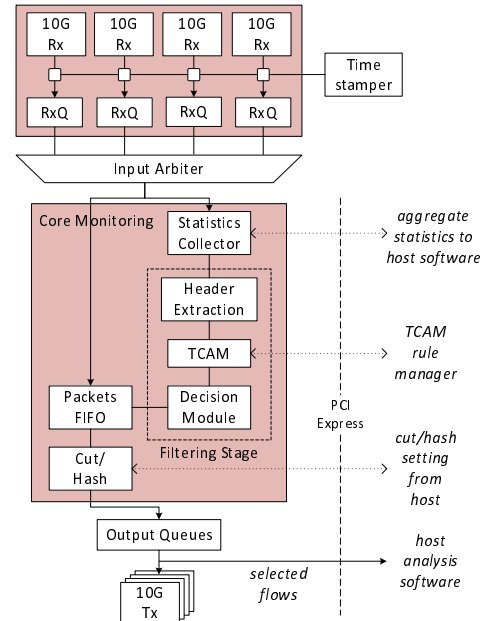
10G Rx

10G Rx

10G Rx

10G Rx

Time stamper

RxQ

RxQ

RxQ

RxQ

Input Arbiter

Core Monitoring

Statistics Collector

aggregate statistics to host software

Header Extraction

TCAM

TCAM rule manager

Packets FIFO

Decision Module

PCI Express

Filtering Stage

Cut/ Hash

cut/hash setting from host

Output Queues

host analysis software

selected flows

10G Tx